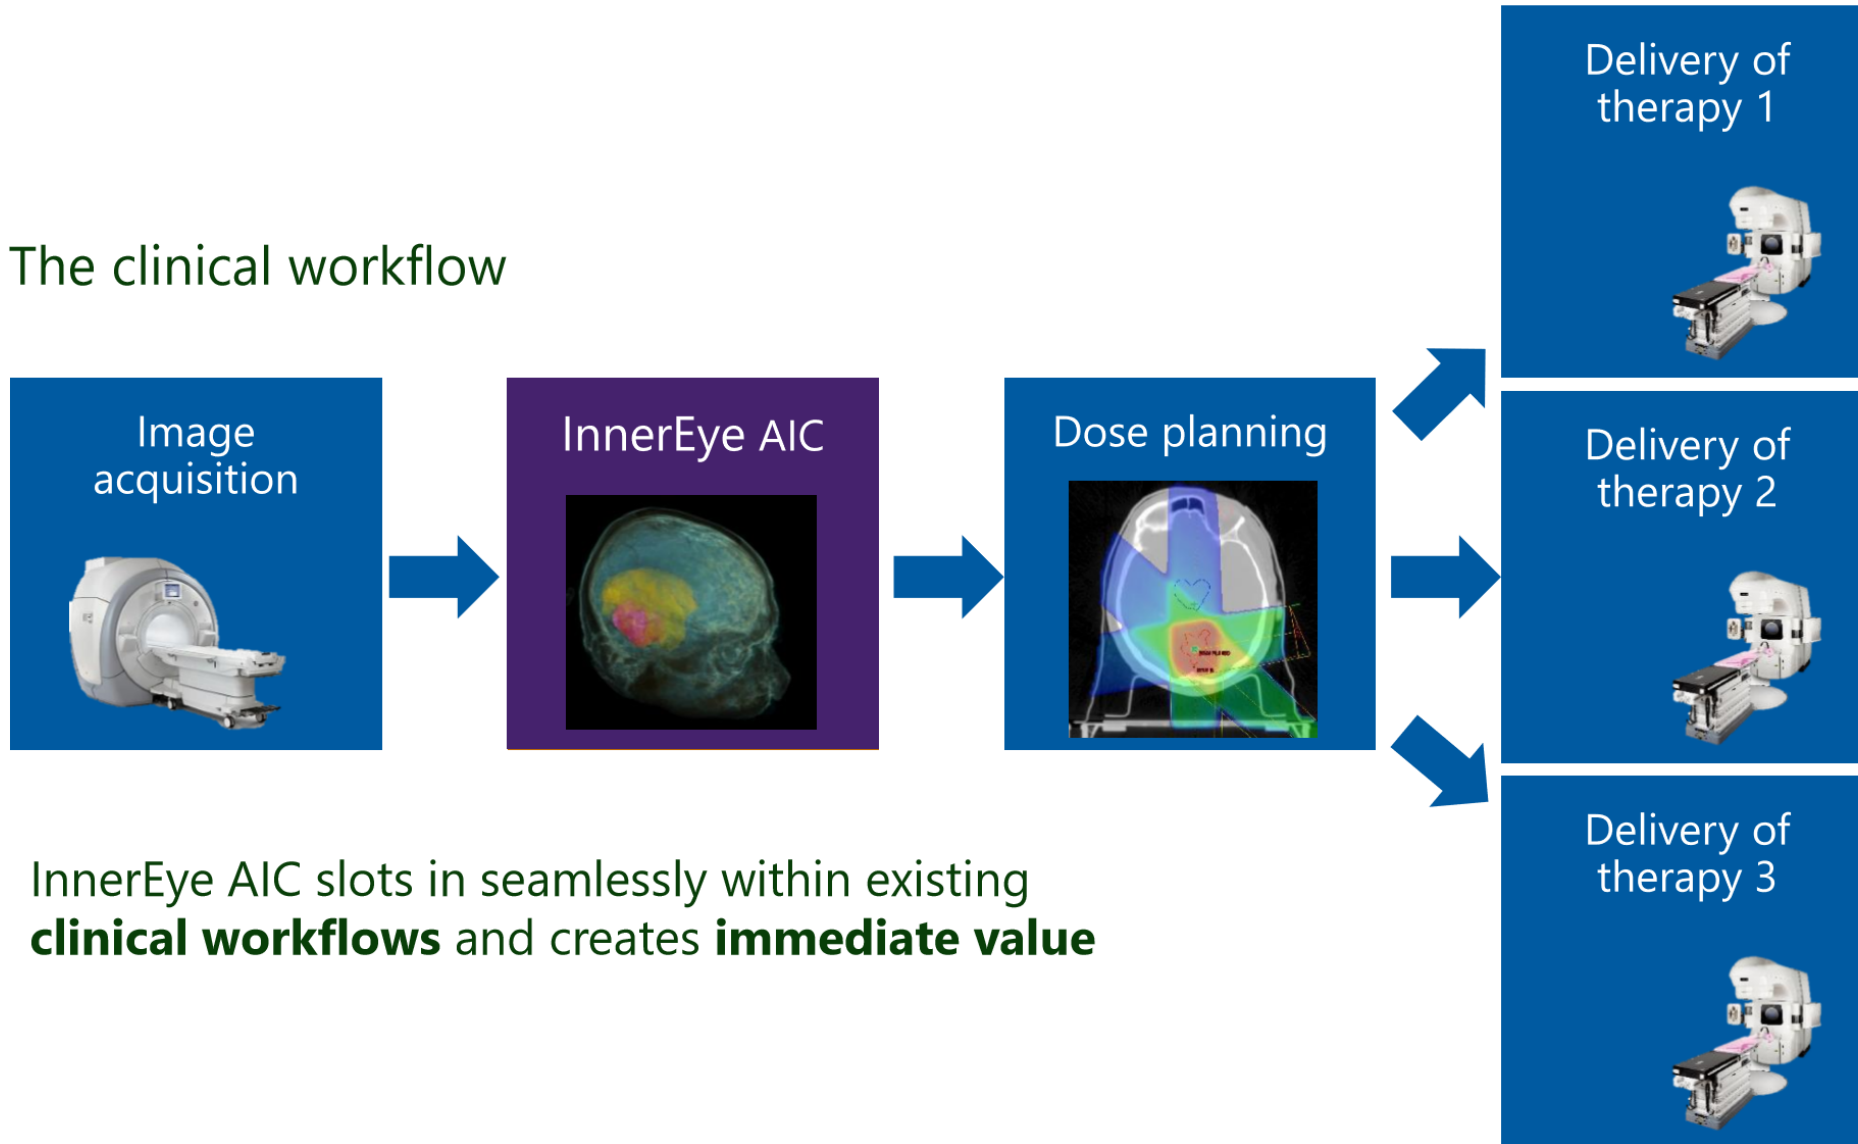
The clinical workflow

Image acquisition

InnerEye AIC

Dose planning

Delivery of therapy 1

Delivery of therapy 2

Delivery of therapy 3

InnerEye AIC slots in seamlessly within existing **clinical workflows** and creates **immediate value**